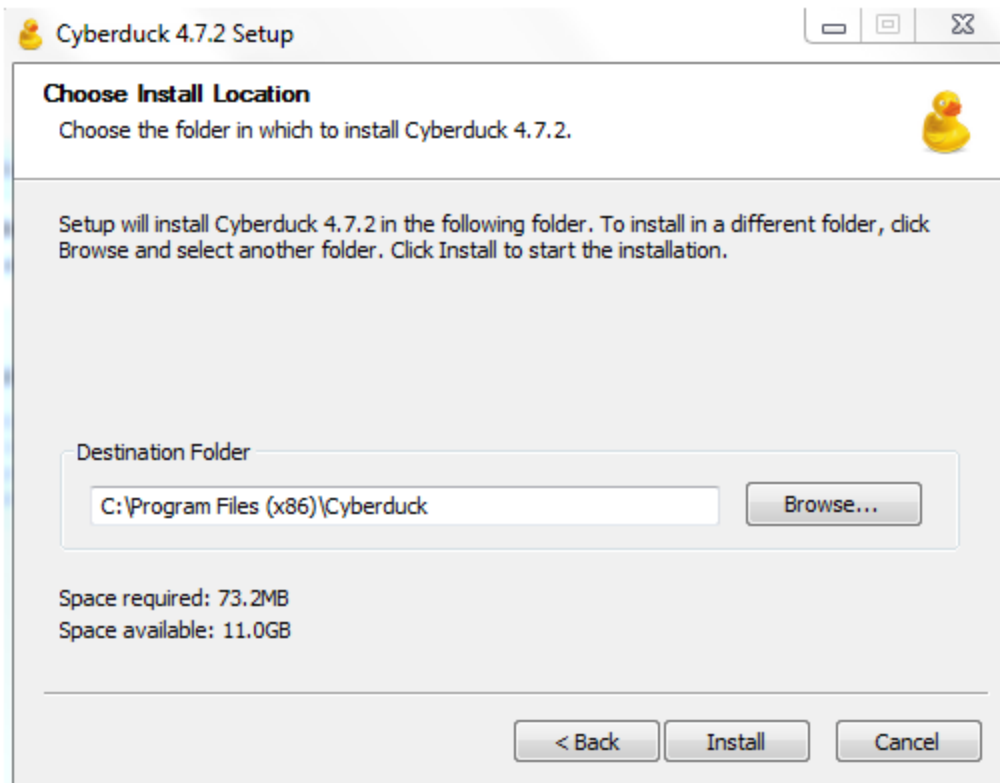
Cyberduck 4.7.2 Setup

Choose Install Location
Choose the folder in which to install Cyberduck 4.7.2.

Setup will install Cyberduck 4.7.2 in the following folder. To install in a different folder, click Browse and select another folder. Click Install to start the installation.

Destination Folder
C:\Program Files (x86)\Cyberduck
Browse...

Space required: 73.2MB
Space available: 11.0GB

< Back
Install
Cancel